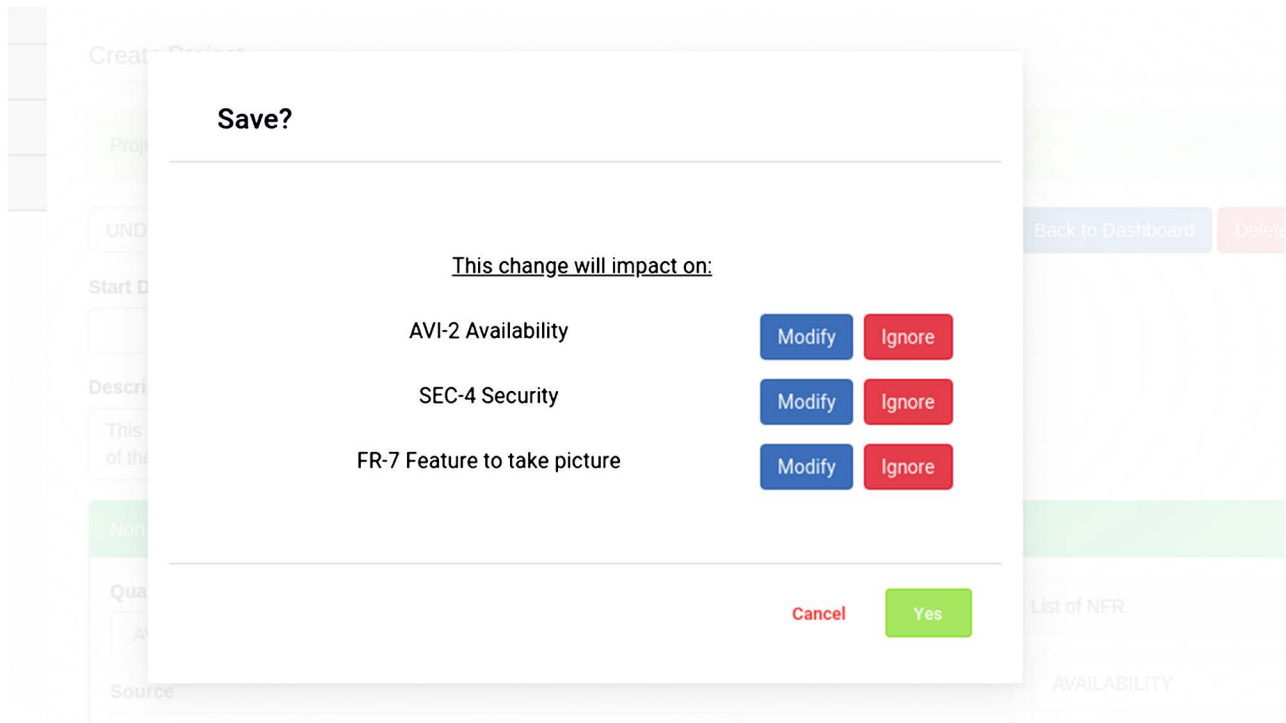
Creat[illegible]

Proj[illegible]

UND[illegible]

Back to Dashboard

Dele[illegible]

Start D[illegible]

Descri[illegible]

This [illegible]
of the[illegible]

Non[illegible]

Qua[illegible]

A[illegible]

List of NFR

Source

AVAILABILITY

Save?

This change will impact on:

AVI-2 Availability
Modify
Ignore

SEC-4 Security
Modify
Ignore

FR-7 Feature to take picture
Modify
Ignore

Cancel
Yes